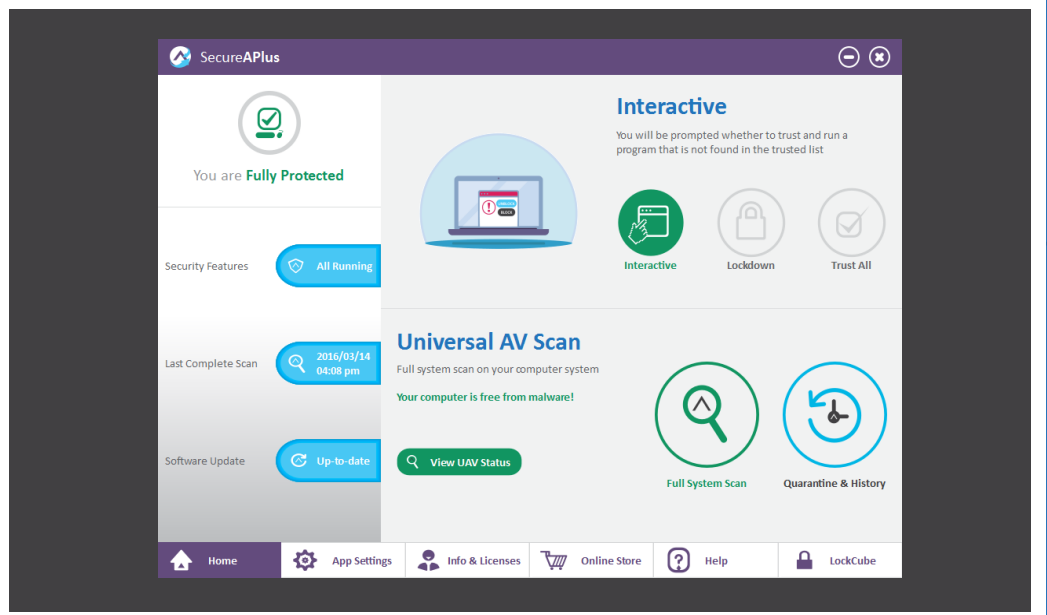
SecureAPlus

You are Fully Protected

Security Features
All Running

Last Complete Scan
2016/03/14 04:08 pm

Software Update
Up-to-date

Interactive
You will be prompted whether to trust and run a program that is not found in the trusted list

BLOCK

Interactive
Lockdown
Trust All

Universal AV Scan
Full system scan on your computer system
Your computer is free from malware!

View UAV Status

Full System Scan
Quarantine & History

Home
App Settings
Info & Licenses
Online Store
Help
LockCube